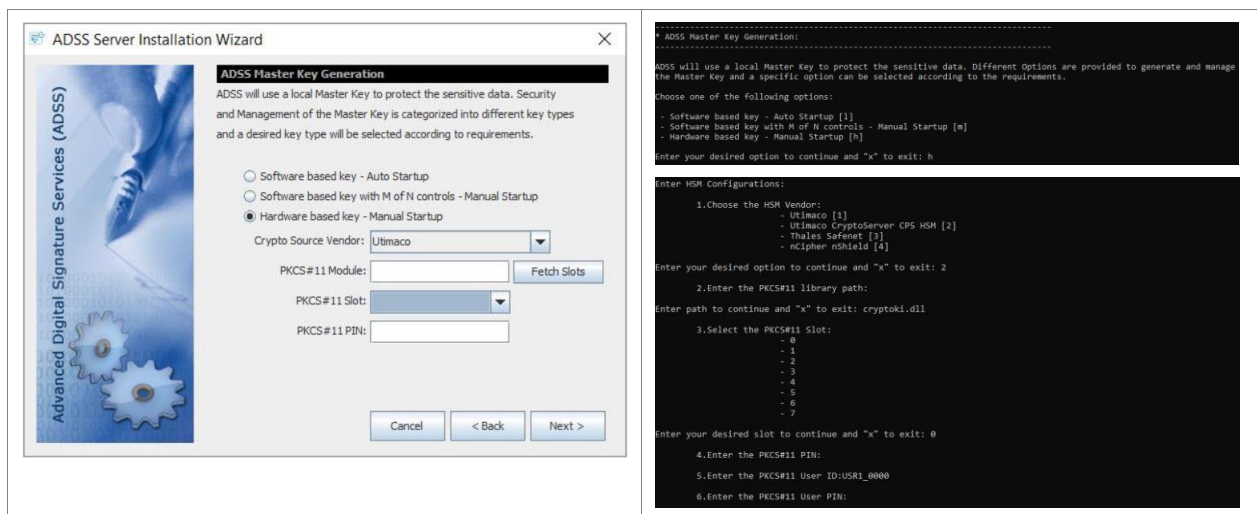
ADSS Server Installation Wizard

Advanced Digital Signature Services (ADSS)

ADSS Master Key Generation

ADSS will use a local Master Key to protect the sensitive data. Security and Management of the Master Key is categorized into different key types and a desired key type will be selected according to requirements.

Software based key - Auto Startup
Software based key with M of N controls - Manual Startup
Hardware based key - Manual Startup

Crypto Source Vendor: Utimaco

PKCS#11 Module: Fetch Slots

PKCS#11 Slot:

PKCS#11 PIN:

Cancel < Back Next >

* ADSS Master Key Generation:

ADSS will use a local Master Key to protect the sensitive data. Different Options are provided to generate and manage the Master Key and a specific option can be selected according to the requirements.

Choose one of the following options:

- Software based key - Auto Startup [1]
- Software based key with M of N controls - Manual Startup [m]
- Hardware based key - Manual Startup [h]

Enter your desired option to continue and "x" to exit: h

Enter HSM Configurations:

1.Choose the HSM Vendor:
- Utimaco [1]
- Utimaco CryptoServer CPS HSM [2]
- Thales Safenet [3]
- nCipher nShield [4]

Enter your desired option to continue and "x" to exit: 2

2.Enter the PKCS#11 library path:

Enter path to continue and "x" to exit: cryptoki.dll

3.Select the PKCS#11 Slot:
- 0
- 1
- 2
- 3
- 4
- 5
- 6
- 7

Enter your desired slot to continue and "x" to exit: 0

4.Enter the PKCS#11 PIN:

5.Enter the PKCS#11 User ID:USR1_0000

6.Enter the PKCS#11 User PIN: